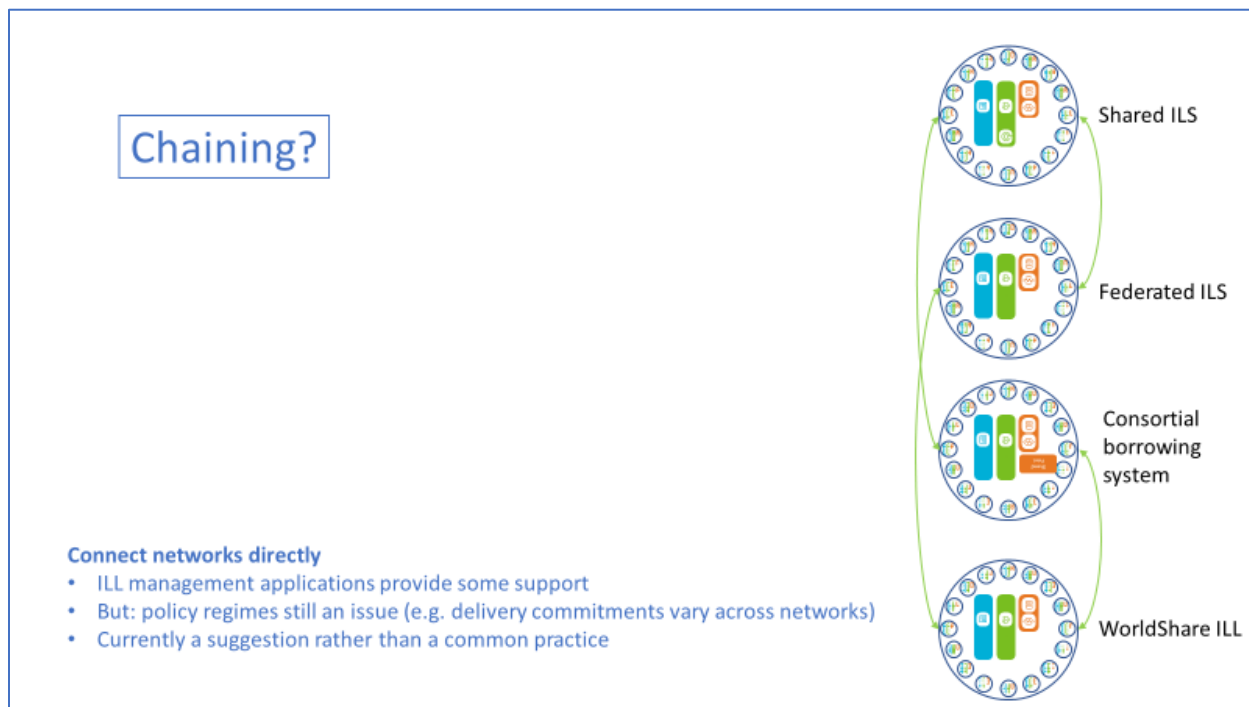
Chaining?

Shared ILS

Federated ILS

Consortial borrowing system

WorldShare ILL

Connect networks directly

- ILL management applications provide some support
- But: policy regimes still an issue (e.g. delivery commitments vary across networks)
- Currently a suggestion rather than a common practice